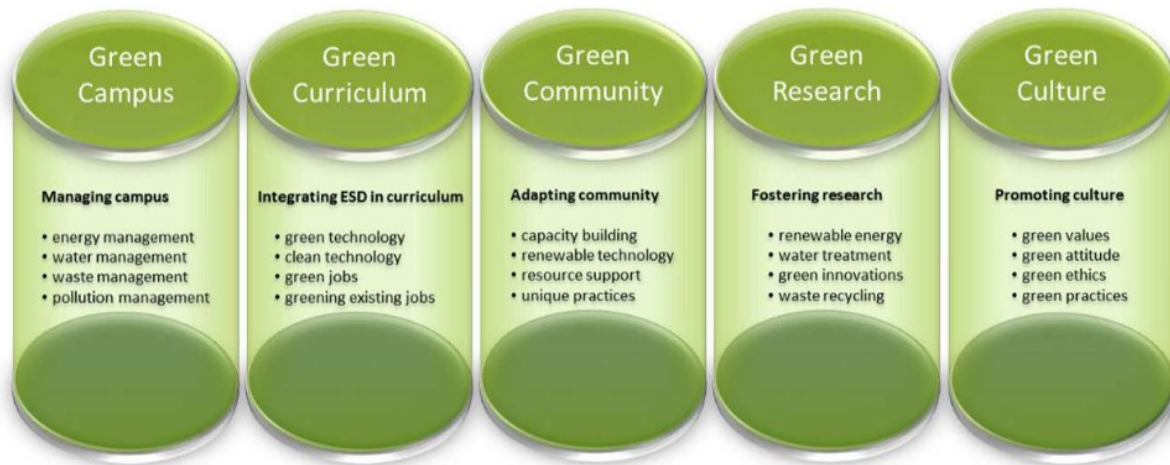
Green Campus

Managing campus

• energy management
• water management
• waste management
• pollution management

Green Curriculum

Integrating ESD in curriculum

• green technology
• clean technology
• green jobs
• greening existing jobs

Green Community

Adapting community

• capacity building
• renewable technology
• resource support
• unique practices

Green Research

Fostering research

• renewable energy
• water treatment
• green innovations
• waste recycling

Green Culture

Promoting culture

• green values
• green attitude
• green ethics
• green practices